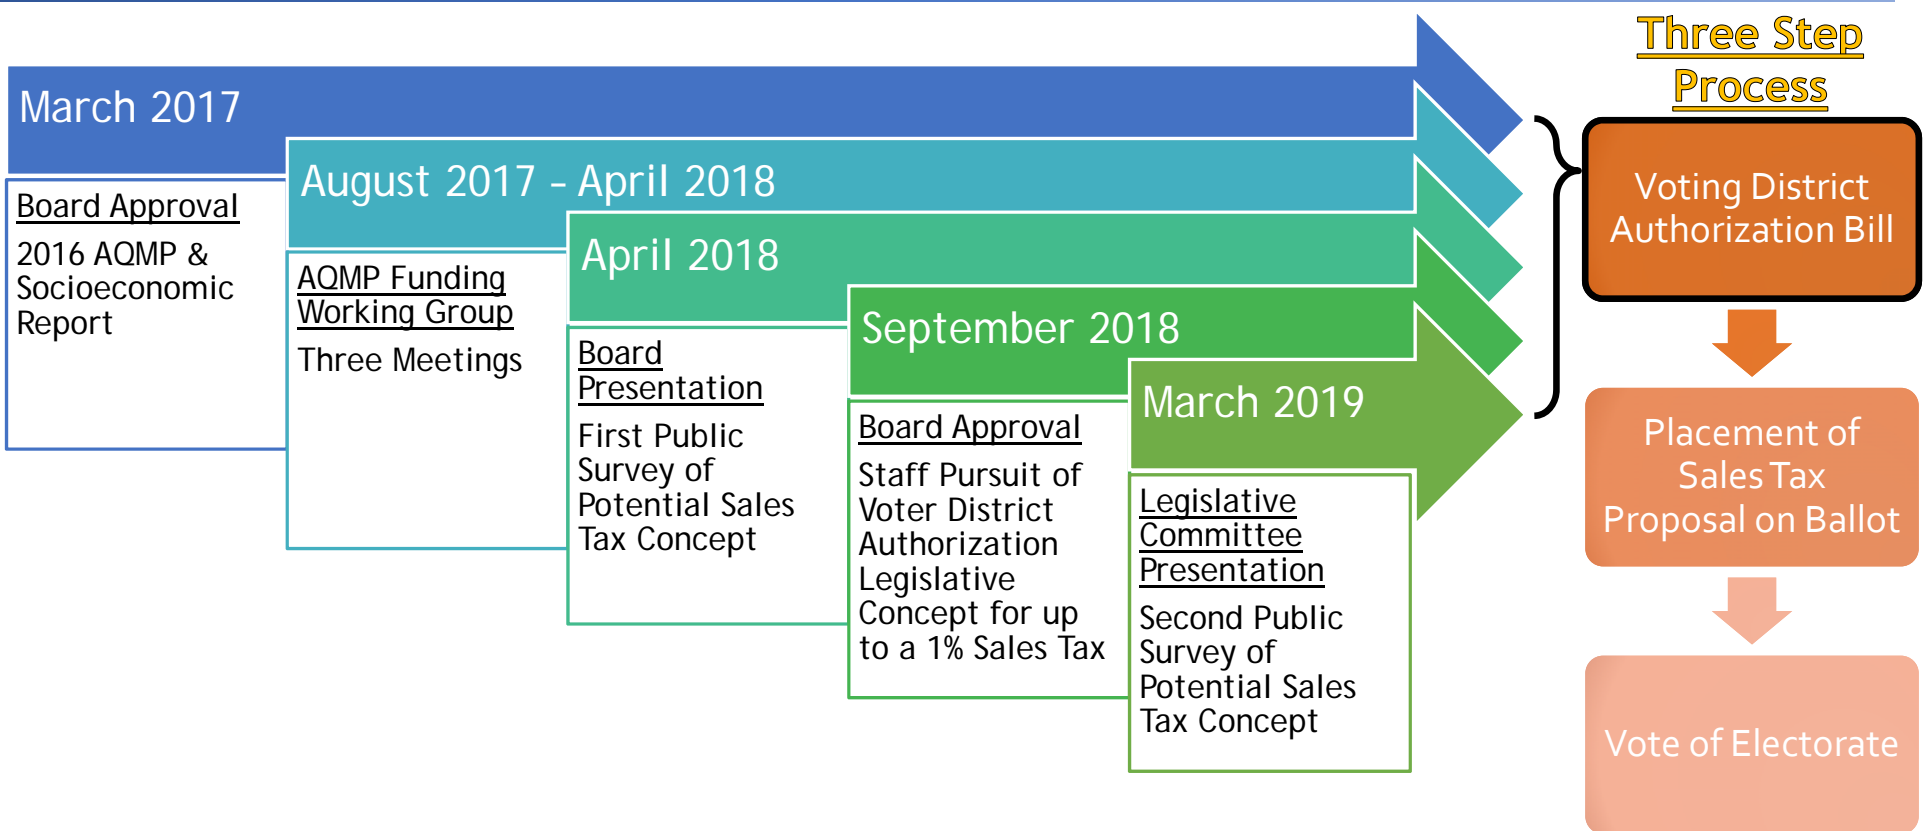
March 2017

Board Approval

2016 AQMP & Socioeconomic Report

August 2017 – April 2018

AQMP Funding Working Group

Three Meetings

April 2018

Board Presentation

First Public Survey of Potential Sales Tax Concept

September 2018

Board Approval

Staff Pursuit of Voter District Authorization Legislative Concept for up to a 1% Sales Tax

March 2019

Legislative Committee Presentation

Second Public Survey of Potential Sales Tax Concept

Three Step Process

Voting District Authorization Bill

Placement of Sales Tax Proposal on Ballot

Vote of Electorate